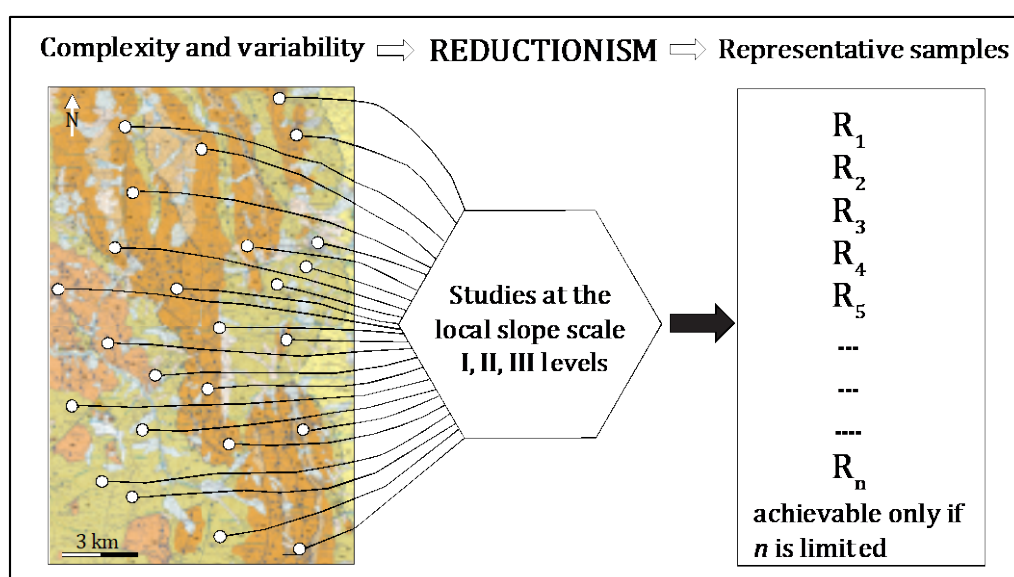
Complexity and variability ⇨ REDUCTIONISM ⇨ Representative samples

N

3 km

Studies at the local slope scale I, II, III levels

$R_1$
$R_2$
$R_3$
$R_4$
$R_5$
---
---
----
$R_n$
achievable only if *n* is limited